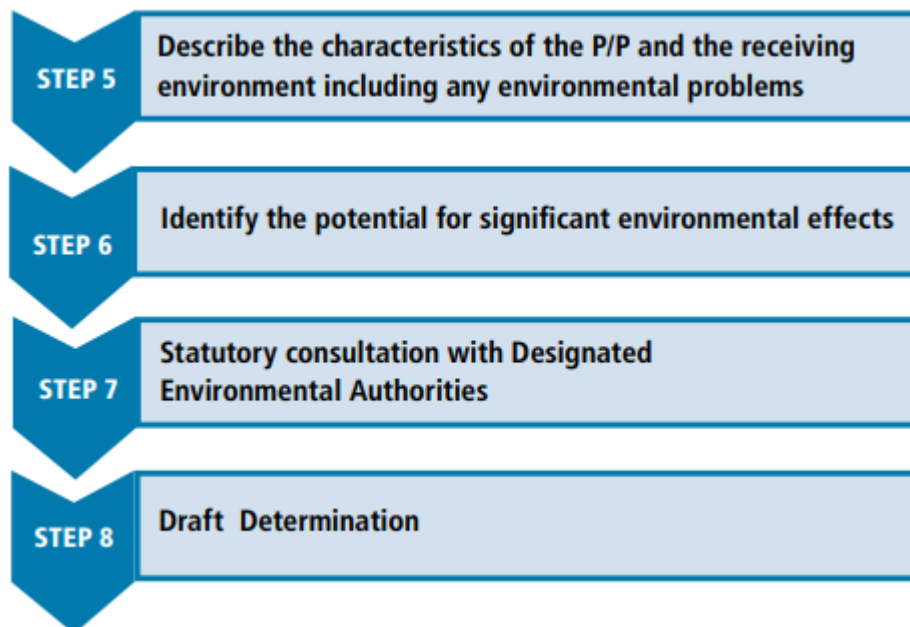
STEP 5
Describe the characteristics of the P/P and the receiving environment including any environmental problems

STEP 6
Identify the potential for significant environmental effects

STEP 7
Statutory consultation with Designated Environmental Authorities

STEP 8
Draft Determination